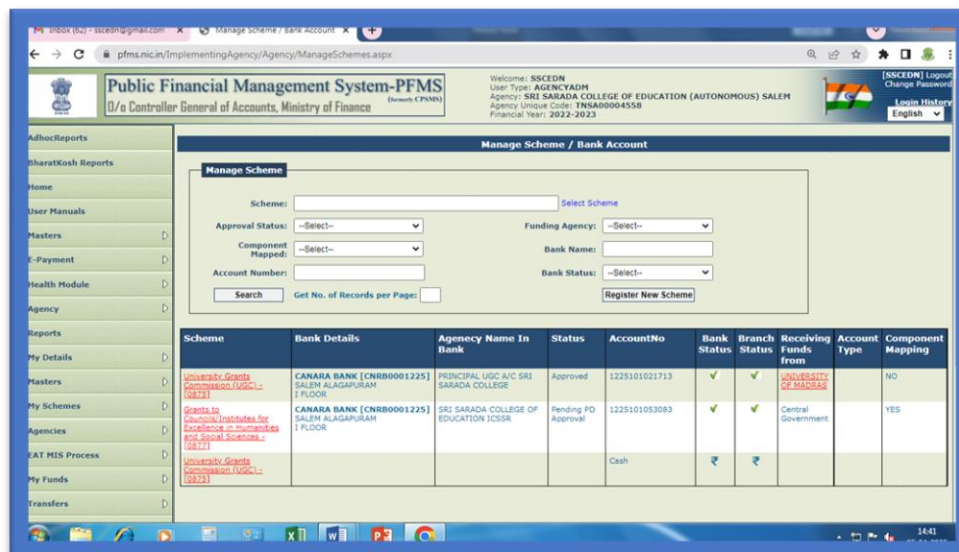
Inbox (62) - sscedn@gmail.com × Manage Scheme / Bank Account × +

pfms.nic.in/ImplementingAgency/Agency/ManageSchemes.aspx

Public Financial Management System-PFMS (formerly CPSMS)
O/o Controller General of Accounts, Ministry of Finance

Welcome: SSCEDN
User Type: AGENCYADM
Agency: SRI SARADA COLLEGE OF EDUCATION (AUTONOMOUS) SALEM
Agency Unique Code: TNSA00004558
Financial Year: 2022-2023

[SSCEDN] Logout
Change Password
Login History
English

AdhocReports
BharatKosh Reports
Home
User Manuals
Masters
E-Payment
Health Module
Agency
Reports
My Details
Masters
My Schemes
Agencies
EAT MIS Process
My Funds
Transfers

Manage Scheme / Bank Account

Manage Scheme

Scheme: Select Scheme
Approval Status: --Select--
Funding Agency: --Select--
Component Mapped: --Select--
Bank Name:
Account Number:
Bank Status: --Select--
Search
Get No. of Records per Page:
Register New Scheme

| Scheme | Bank Details | Agency Name In Bank | Status | AccountNo | Bank Status | Branch Status | Receiving Funds from | Account Type | Component Mapping |
|---|---|---|---|---|---|---|---|---|---|
| University Grants Commission (UGC) - [0875] | CANARA BANK [CNRB0001225] SALEM ALAGAPURAM I FLOOR | PRINCIPAL UGC A/C SRI SARADA COLLEGE | Approved | 1225101021713 | ✔ | ✔ | UNIVERSITY OF MADRAS | | NO |
| Grants to Councils/Institutes for Excellence in Humanities and Social Sciences - [0877] | CANARA BANK [CNRB0001225] SALEM ALAGAPURAM I FLOOR | SRI SARADA COLLEGE OF EDUCATION ICSSR | Pending PD Approval | 1225101053083 | ✔ | ✔ | Central Government | | YES |
| University Grants Commission (UGC) - [0875] | | | | Cash | ₹ | ₹ | | | |

14:41